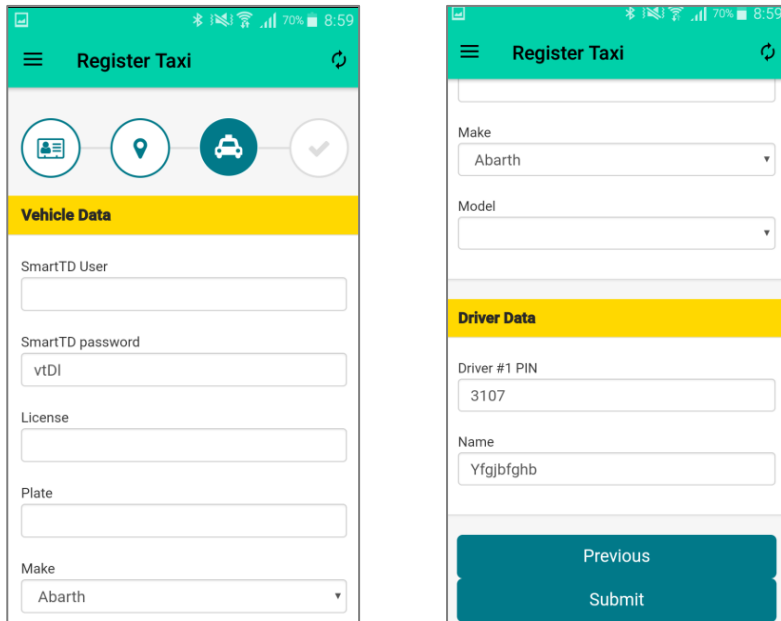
70% 8:59

Register Taxi

Vehicle Data

SmartTD User

SmartTD password

vtDl

License

Plate

Make

Abarth

70% 8:59

Register Taxi

Make

Abarth

Model

Driver Data

Driver #1 PIN

3107

Name

Yfgjbfghb

Previous

Submit